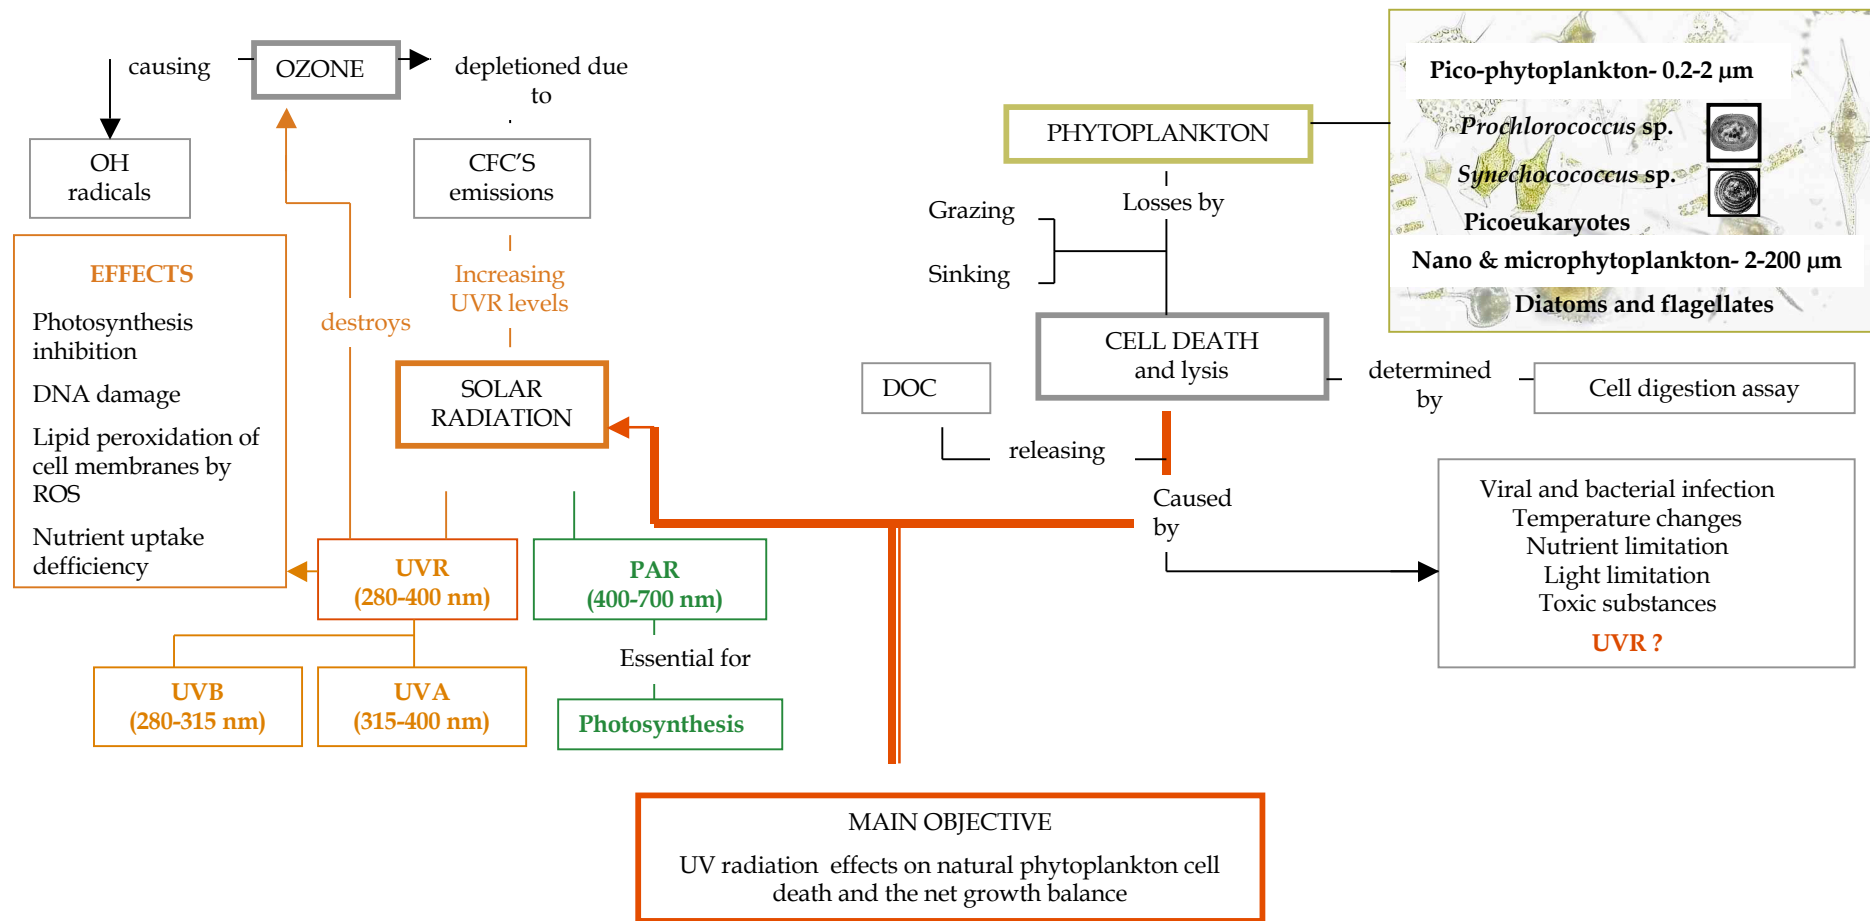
causing

OZONE

depletioned due to

OH radicals

CFC'S emissions

EFFECTS

Photosynthesis inhibition

DNA damage

Lipid peroxidation of cell membranes by ROS

Nutrient uptake defficiency

destroys

Increasing UVR levels

SOLAR RADIATION

UVR (280-400 nm)

PAR (400-700 nm)

UVB (280-315 nm)

UVA (315-400 nm)

Essential for

Photosynthesis

PHYTOPLANKTON

Pico-phytoplankton- 0.2-2 µm

Prochlorococcus sp.

Synechococcus sp.

Picoeukaryotes

Nano & microphytoplankton- 2-200 µm

Diatoms and flagellates

Losses by

Grazing

Sinking

CELL DEATH and lysis

DOC

determined by

Cell digestion assay

releasing

Caused by

Viral and bacterial infection
Temperature changes
Nutrient limitation
Light limitation
Toxic substances
UVR ?

MAIN OBJECTIVE

UV radiation effects on natural phytoplankton cell death and the net growth balance